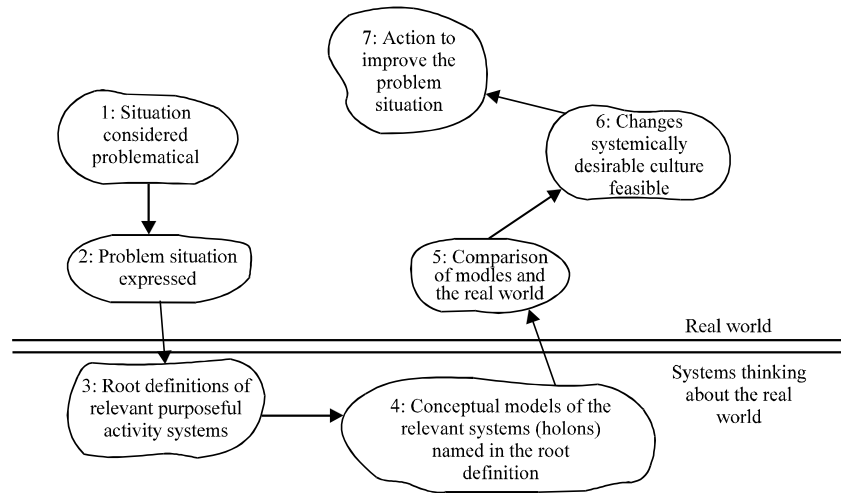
7: Action to improve the problem situation

1: Situation considered problematical

6: Changes systemically desirable culture feasible

2: Problem situation expressed

5: Comparison of modles and the real world

Real world

Systems thinking about the real world

3: Root definitions of relevant purposeful activity systems

4: Conceptual models of the relevant systems (holons) named in the root definition